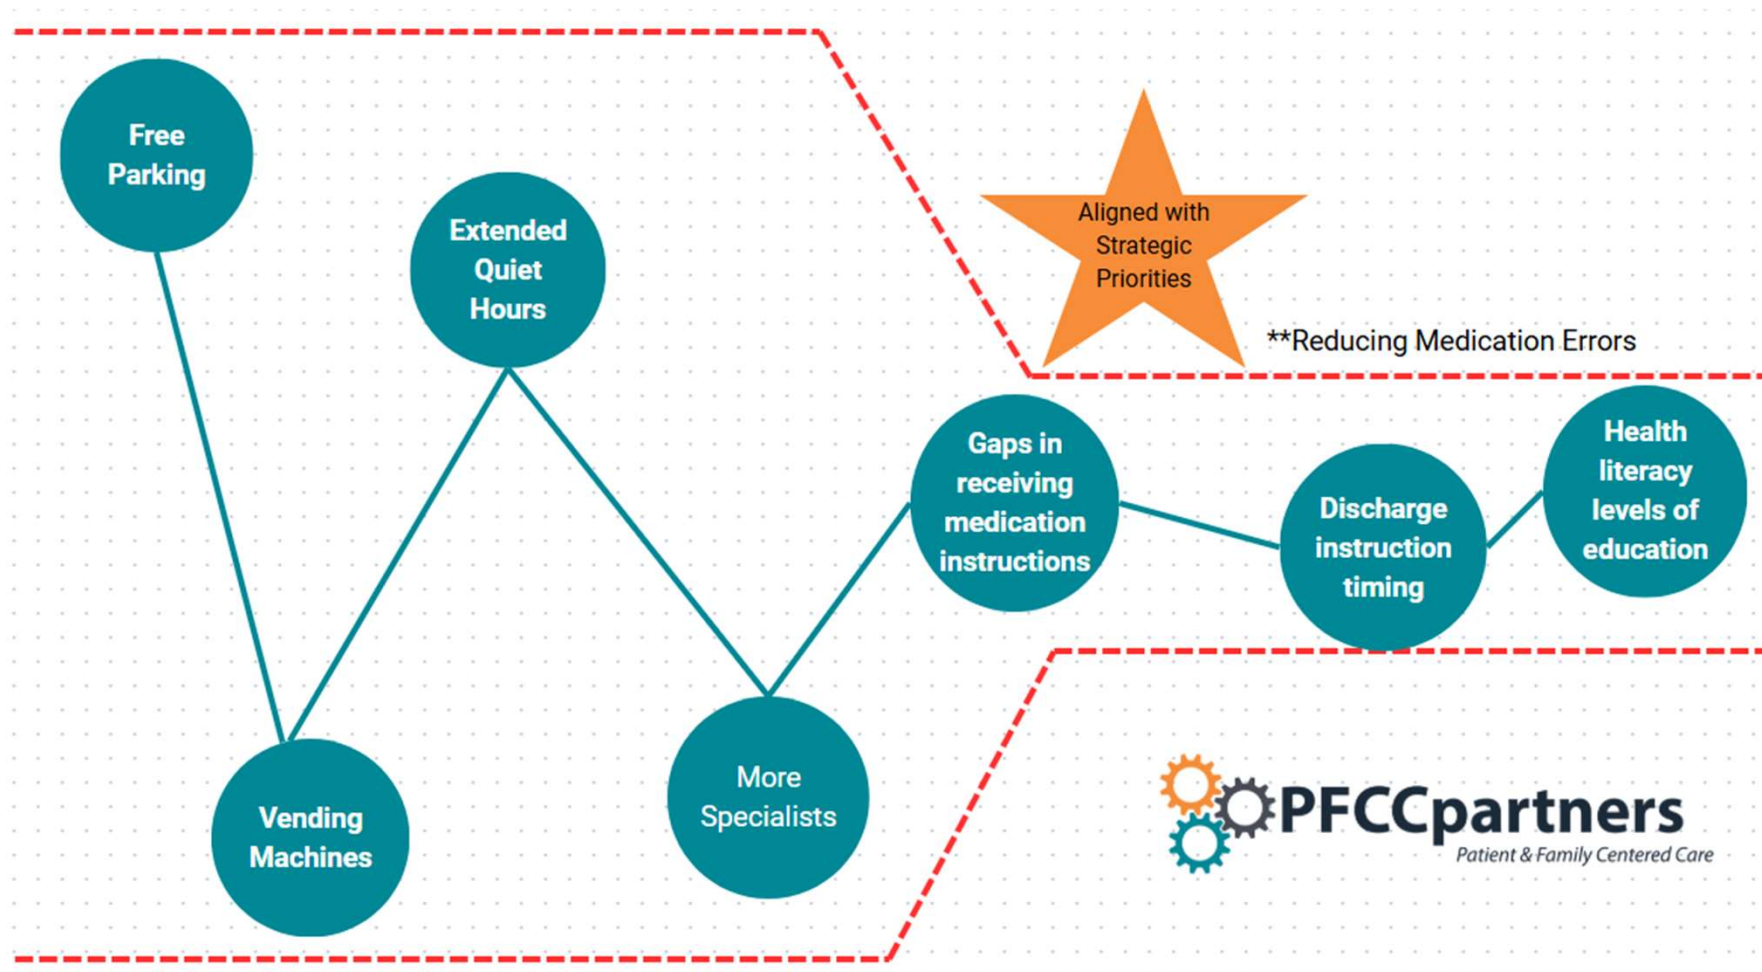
Free Parking

Extended Quiet Hours

Aligned with Strategic Priorities

**Reducing Medication Errors

Gaps in receiving medication instructions

Discharge instruction timing

Health literacy levels of education

Vending Machines

More Specialists

PFCCpartners
Patient & Family Centered Care